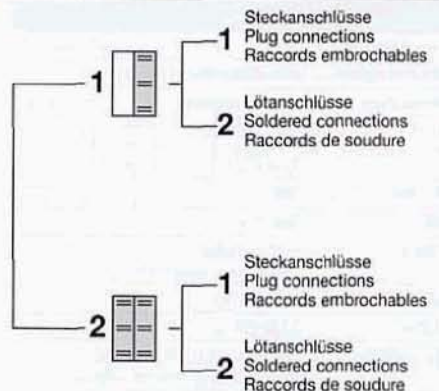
1

Steckanschlüsse
Plug connections
Raccords embrochables
1

Lötanschlüsse
Soldered connections
Raccords de soudure
2

2

Steckanschlüsse
Plug connections
Raccords embrochables
1

Lötanschlüsse
Soldered connections
Raccords de soudure
2